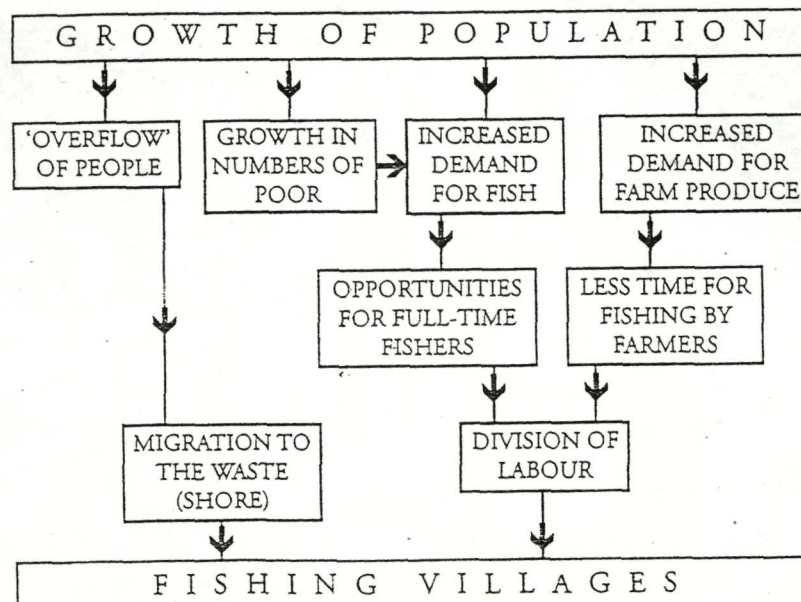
GROWTH OF POPULATION

'OVERFLOW' OF PEOPLE

GROWTH IN NUMBERS OF POOR

INCREASED DEMAND FOR FISH

INCREASED DEMAND FOR FARM PRODUCE

OPPORTUNITIES FOR FULL-TIME FISHERS

LESS TIME FOR FISHING BY FARMERS

MIGRATION TO THE WASTE (SHORE)

DIVISION OF LABOUR

FISHING VILLAGES